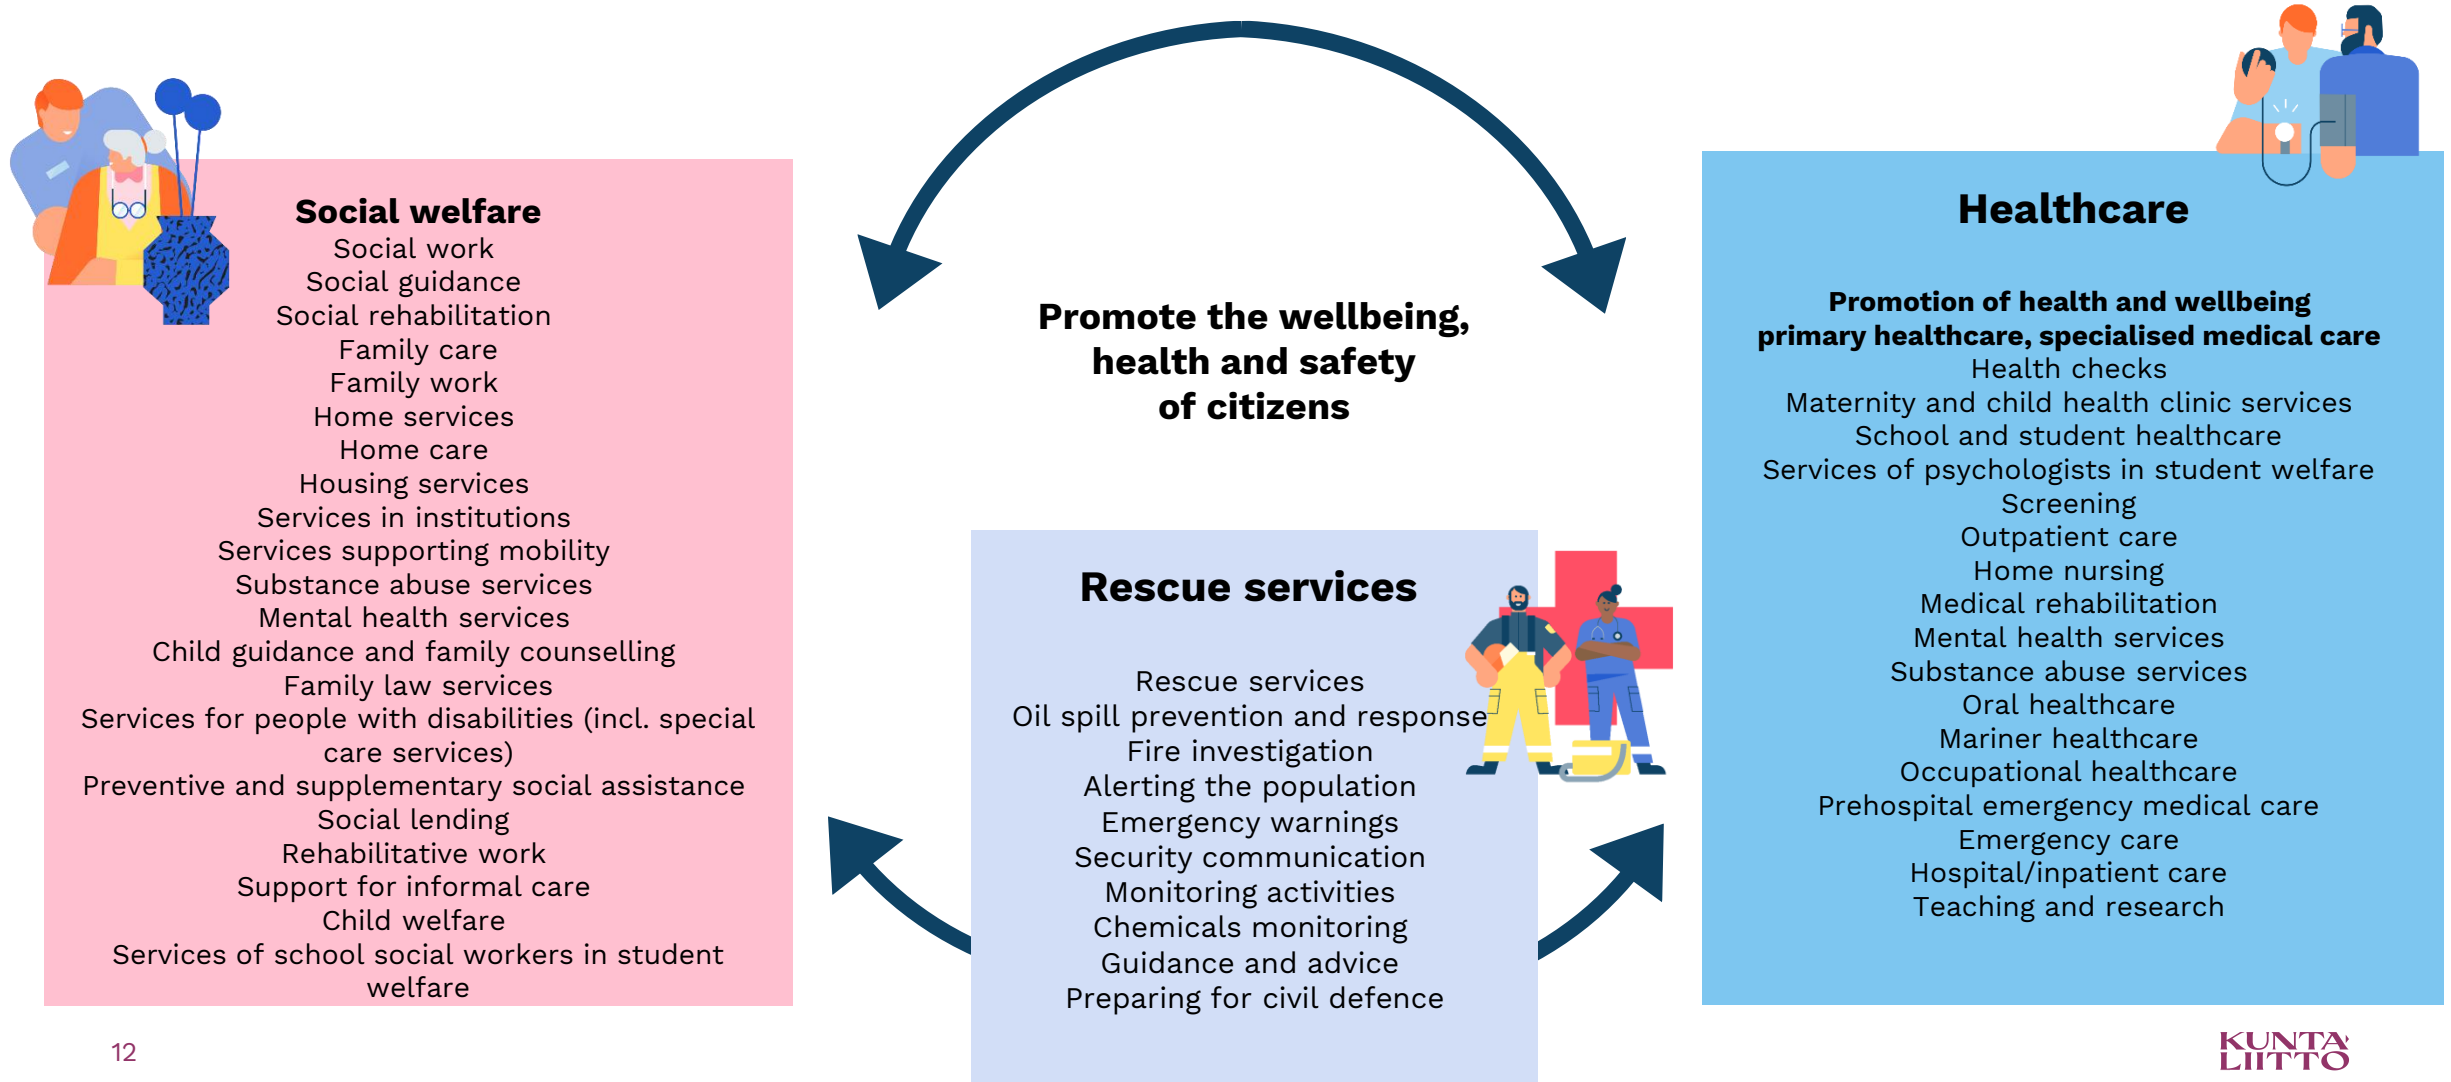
Social welfare
Social work
Social guidance
Social rehabilitation
Family care
Family work
Home services
Home care
Housing services
Services in institutions
Services supporting mobility
Substance abuse services
Mental health services
Child guidance and family counselling
Family law services
Services for people with disabilities (incl. special care services)
Preventive and supplementary social assistance
Social lending
Rehabilitative work
Support for informal care
Child welfare
Services of school social workers in student welfare

Promote the wellbeing, health and safety of citizens

Rescue services

Rescue services
Oil spill prevention and response
Fire investigation
Alerting the population
Emergency warnings
Security communication
Monitoring activities
Chemicals monitoring
Guidance and advice
Preparing for civil defence

Healthcare

Promotion of health and wellbeing
primary healthcare, specialised medical care
Health checks
Maternity and child health clinic services
School and student healthcare
Services of psychologists in student welfare
Screening
Outpatient care
Home nursing
Medical rehabilitation
Mental health services
Substance abuse services
Oral healthcare
Mariner healthcare
Occupational healthcare
Prehospital emergency medical care
Emergency care
Hospital/inpatient care
Teaching and research

12

KUNTA LIITTO